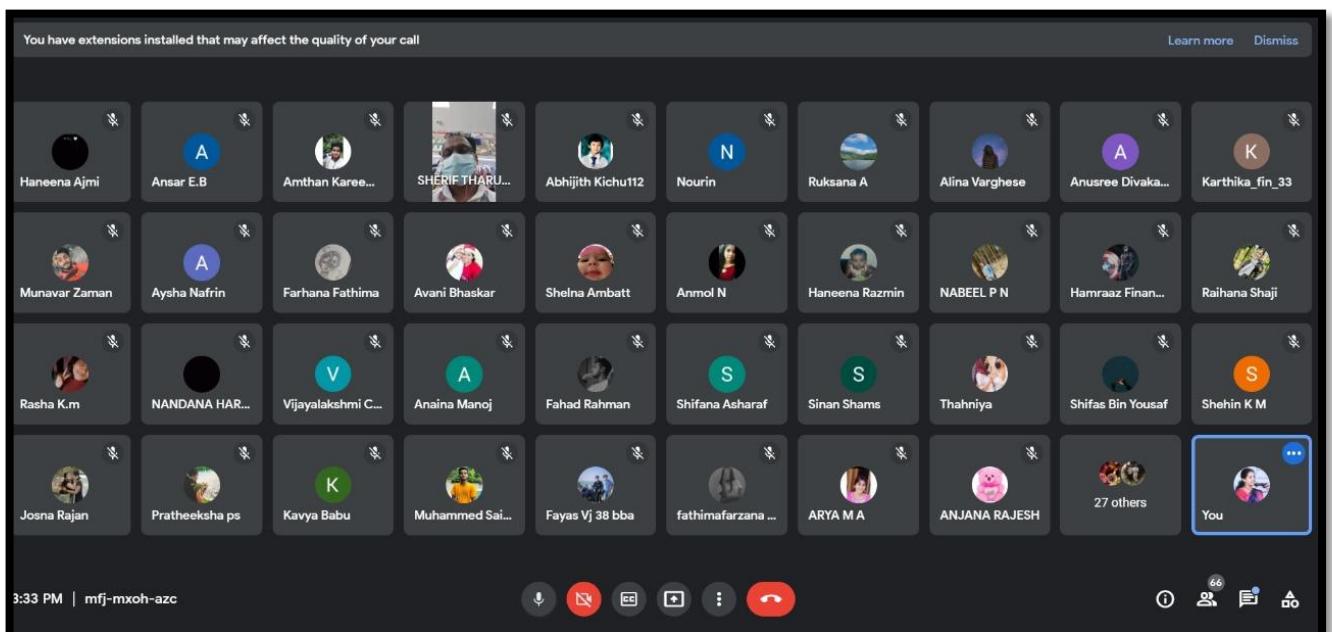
You have extensions installed that may affect the quality of your call

Learn more Dismiss

Haneena Ajmi
A
Ansar E.B
Amthan Karee...
SHERIF THARU...
Abhijith Kichu112
N
Nourin
Ruksana A
Alina Varghese
A
Anusree Divaka...
K
Karthika_fin_33

Munavar Zaman
A
Aysha Nafrin
Farhana Fathima
Avani Bhaskar
Shelna Ambatt
Anmol N
Haneena Razmin
NABEEL P N
Hamraaz Finan...
Raihana Shaji

Rasha K.m
NANDANA HAR...
V
Vijayalakshmi C...
A
Anaina Manoj
Fahad Rahman
S
Shifana Asharaf
S
Sinan Shams
Thahniya
Shifas Bin Yousaf
S
Shehin K M

Josna Rajan
Pratheeksha ps
K
Kavya Babu
Muhammed Sai...
Fayas Vj 38 bba
fathimafarzana ...
ARYA M A
ANJANA RAJESH
27 others
You

3:33 PM | mfj-mxoh-azc

66